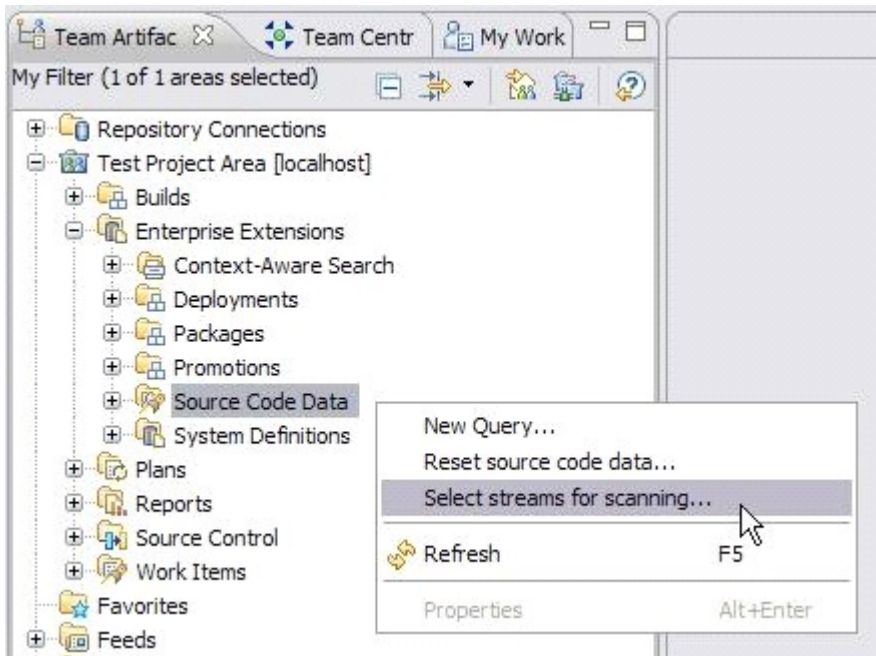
Team Artifac
Team Centr
My Work

My Filter (1 of 1 areas selected)

Repository Connections
Test Project Area [localhost]
Builds
Enterprise Extensions
Context-Aware Search
Deployments
Packages
Promotions
Source Code Data
System Definitions
Plans
Reports
Source Control
Work Items
Favorites
Feeds

New Query...
Reset source code data...
Select streams for scanning...
Refresh F5
Properties Alt+Enter